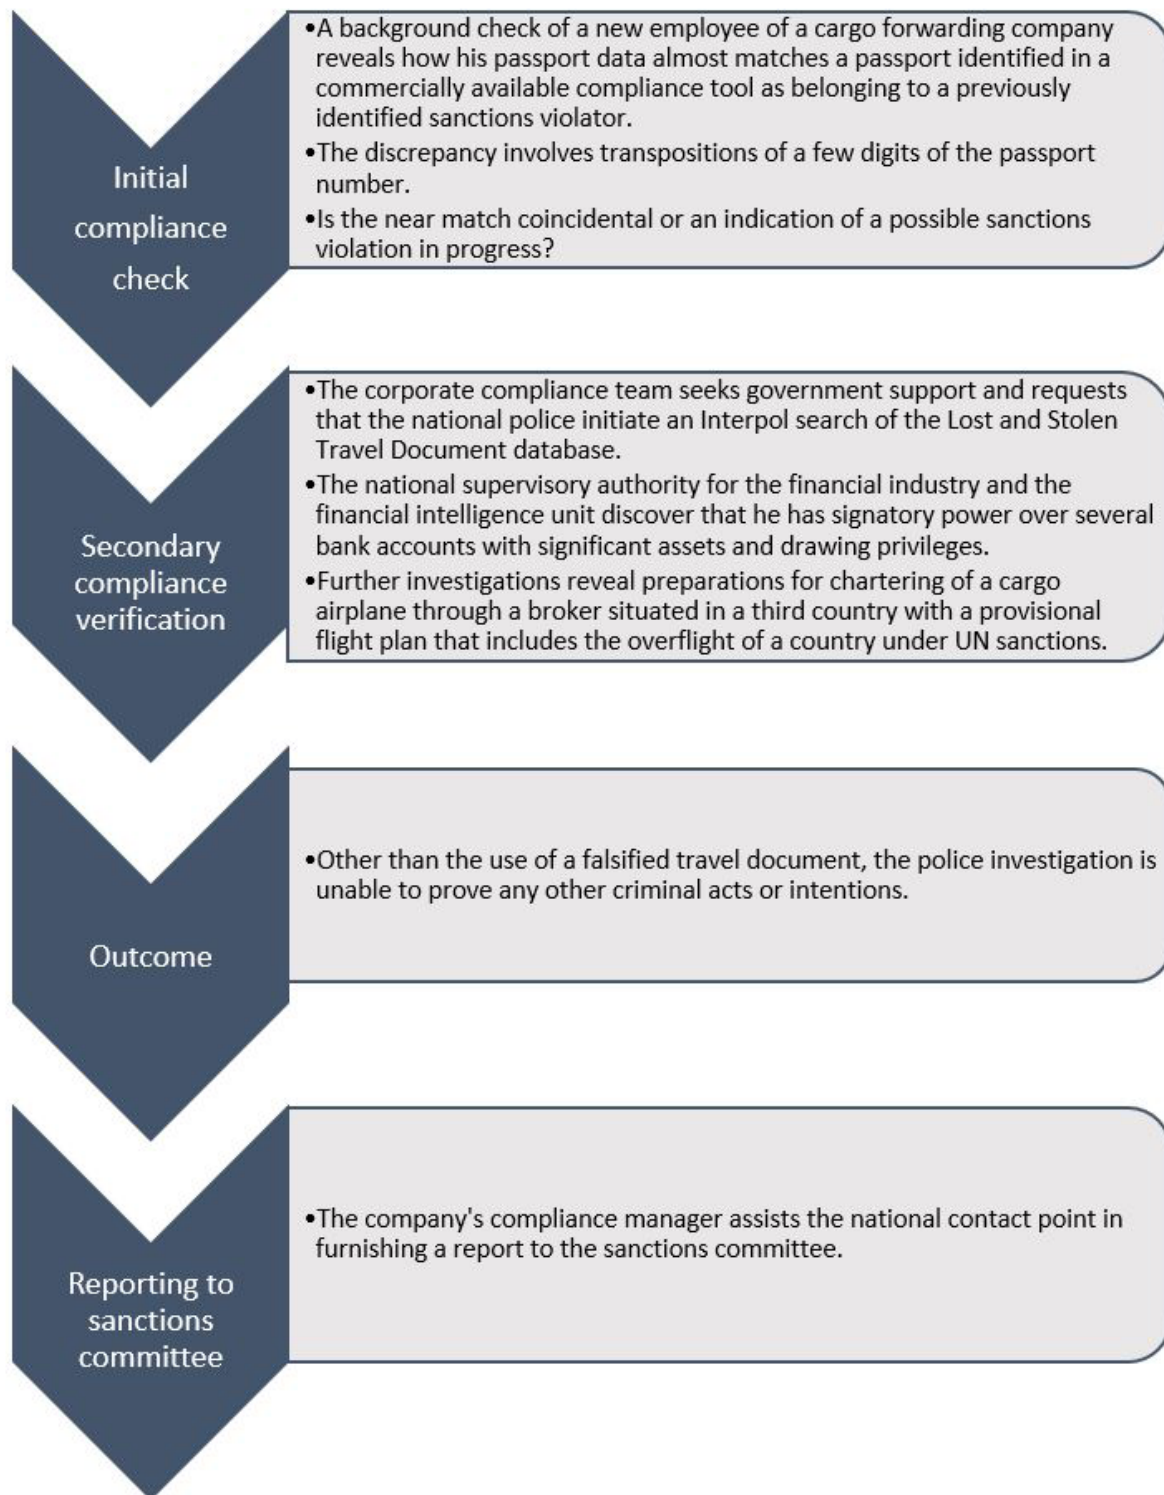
Initial compliance check

•A background check of a new employee of a cargo forwarding company reveals how his passport data almost matches a passport identified in a commercially available compliance tool as belonging to a previously identified sanctions violator.
•The discrepancy involves transpositions of a few digits of the passport number.
•Is the near match coincidental or an indication of a possible sanctions violation in progress?

Secondary compliance verification

•The corporate compliance team seeks government support and requests that the national police initiate an Interpol search of the Lost and Stolen Travel Document database.
•The national supervisory authority for the financial industry and the financial intelligence unit discover that he has signatory power over several bank accounts with significant assets and drawing privileges.
•Further investigations reveal preparations for chartering of a cargo airplane through a broker situated in a third country with a provisional flight plan that includes the overflight of a country under UN sanctions.

Outcome

•Other than the use of a falsified travel document, the police investigation is unable to prove any other criminal acts or intentions.

Reporting to sanctions committee

•The company's compliance manager assists the national contact point in furnishing a report to the sanctions committee.